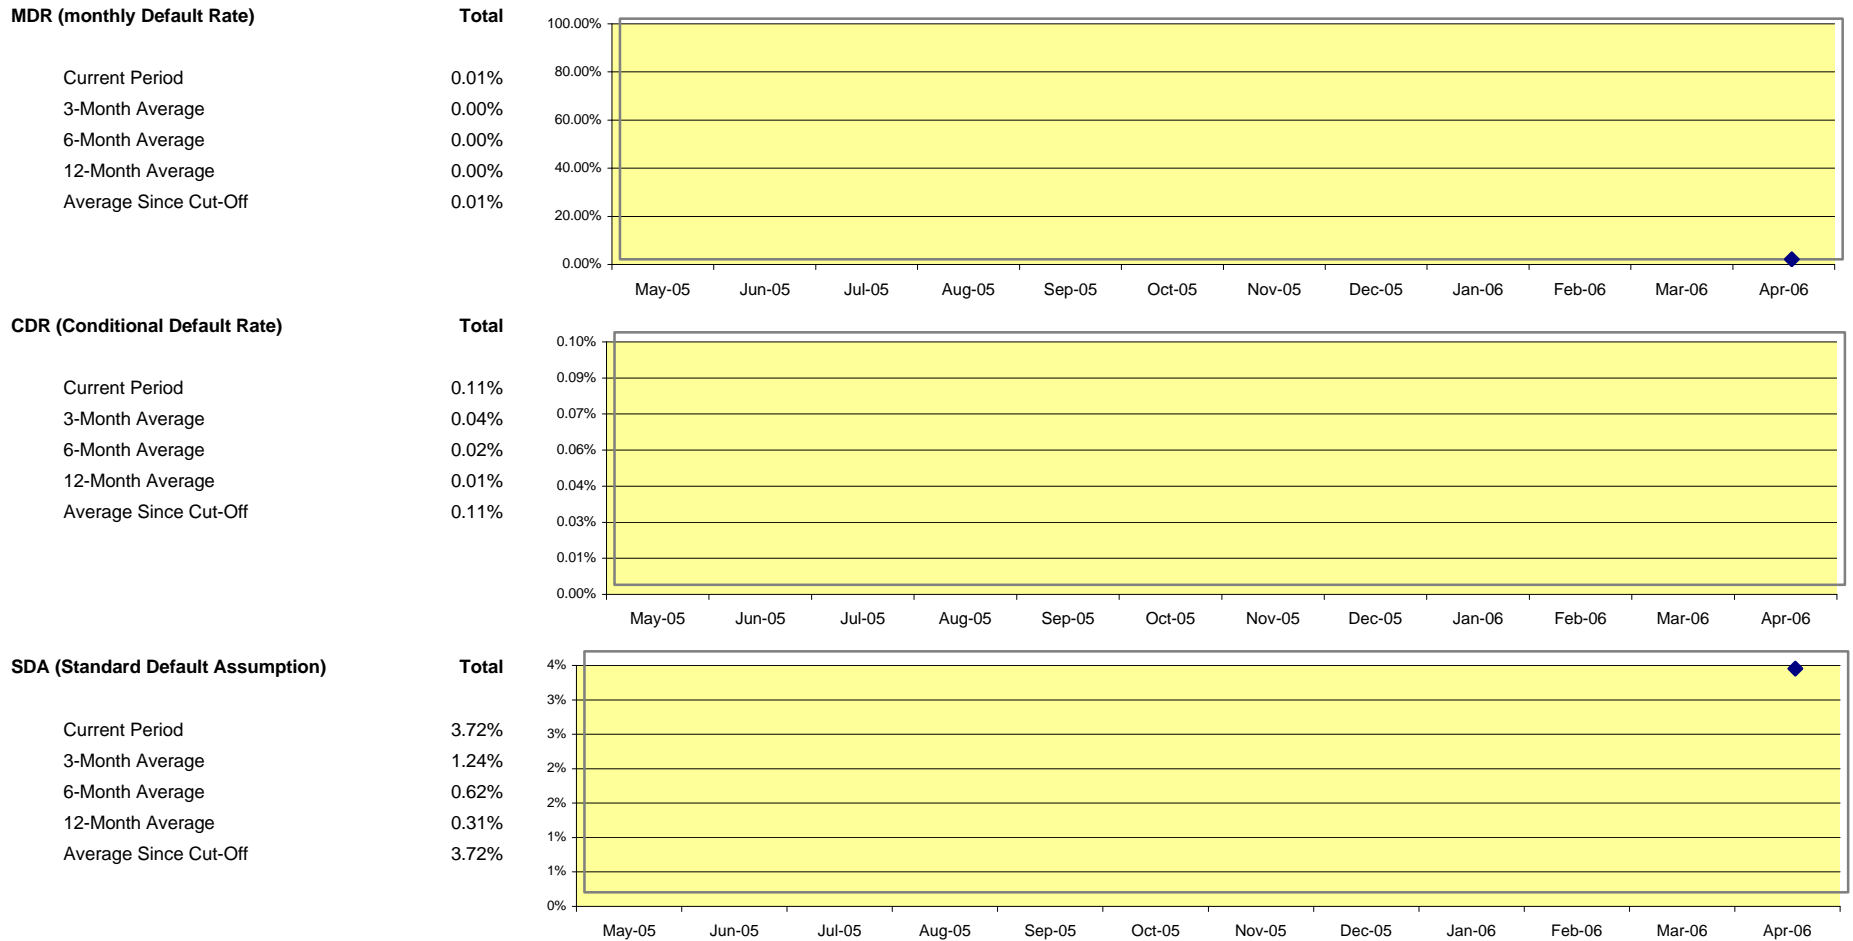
MDR (monthly Default Rate)

Total

| | |
|---|---|
| Current Period | 0.01% |
| 3-Month Average | 0.00% |
| 6-Month Average | 0.00% |
| 12-Month Average | 0.00% |
| Average Since Cut-Off | 0.01% |

100.00%
80.00%
60.00%
40.00%
20.00%
0.00%

May-05 Jun-05 Jul-05 Aug-05 Sep-05 Oct-05 Nov-05 Dec-05 Jan-06 Feb-06 Mar-06 Apr-06

CDR (Conditional Default Rate)

Total

| | |
|---|---|
| Current Period | 0.11% |
| 3-Month Average | 0.04% |
| 6-Month Average | 0.02% |
| 12-Month Average | 0.01% |
| Average Since Cut-Off | 0.11% |

0.10%
0.09%
0.07%
0.06%
0.04%
0.03%
0.01%
0.00%

May-05 Jun-05 Jul-05 Aug-05 Sep-05 Oct-05 Nov-05 Dec-05 Jan-06 Feb-06 Mar-06 Apr-06

SDA (Standard Default Assumption)

Total

| | |
|---|---|
| Current Period | 3.72% |
| 3-Month Average | 1.24% |
| 6-Month Average | 0.62% |
| 12-Month Average | 0.31% |
| Average Since Cut-Off | 3.72% |

4%
3%
3%
2%
2%
1%
1%
0%

May-05 Jun-05 Jul-05 Aug-05 Sep-05 Oct-05 Nov-05 Dec-05 Jan-06 Feb-06 Mar-06 Apr-06